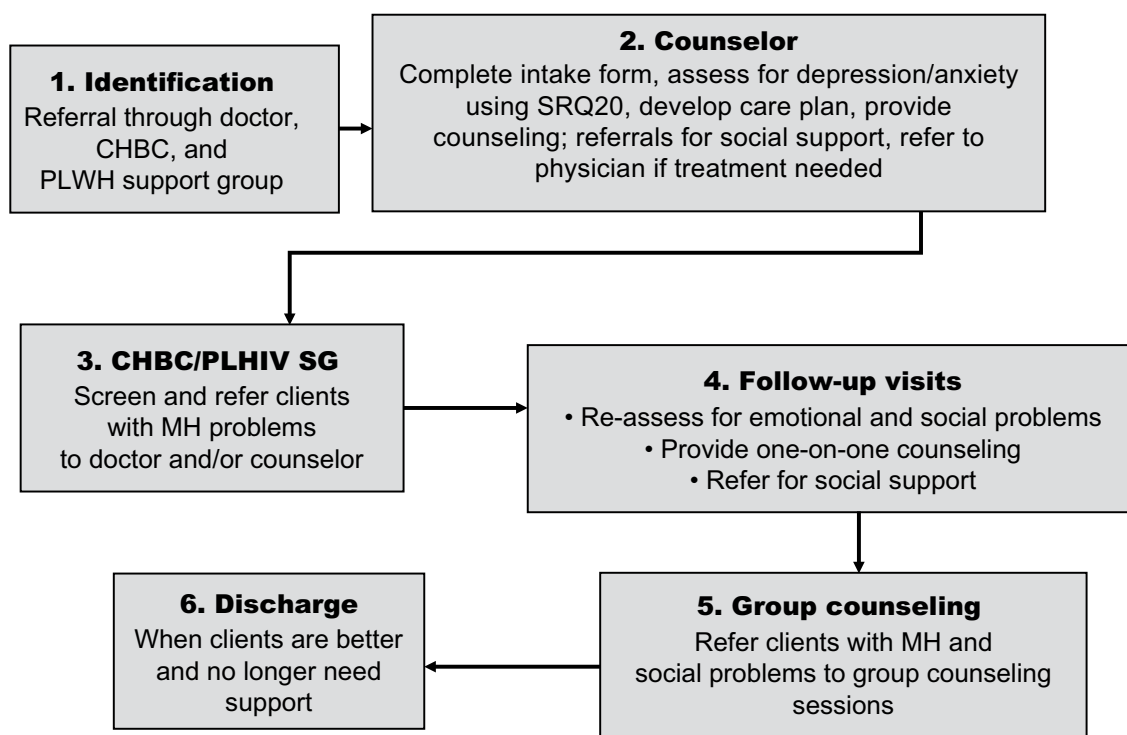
1. Identification
Referral through doctor, CHBC, and PLWH support group

2. Counselor
Complete intake form, assess for depression/anxiety using SRQ20, develop care plan, provide counseling; referrals for social support, refer to physician if treatment needed

3. CHBC/PLHIV SG
Screen and refer clients with MH problems to doctor and/or counselor

4. Follow-up visits
• Re-assess for emotional and social problems
• Provide one-on-one counseling
• Refer for social support

5. Group counseling
Refer clients with MH and social problems to group counseling sessions

6. Discharge
When clients are better and no longer need support